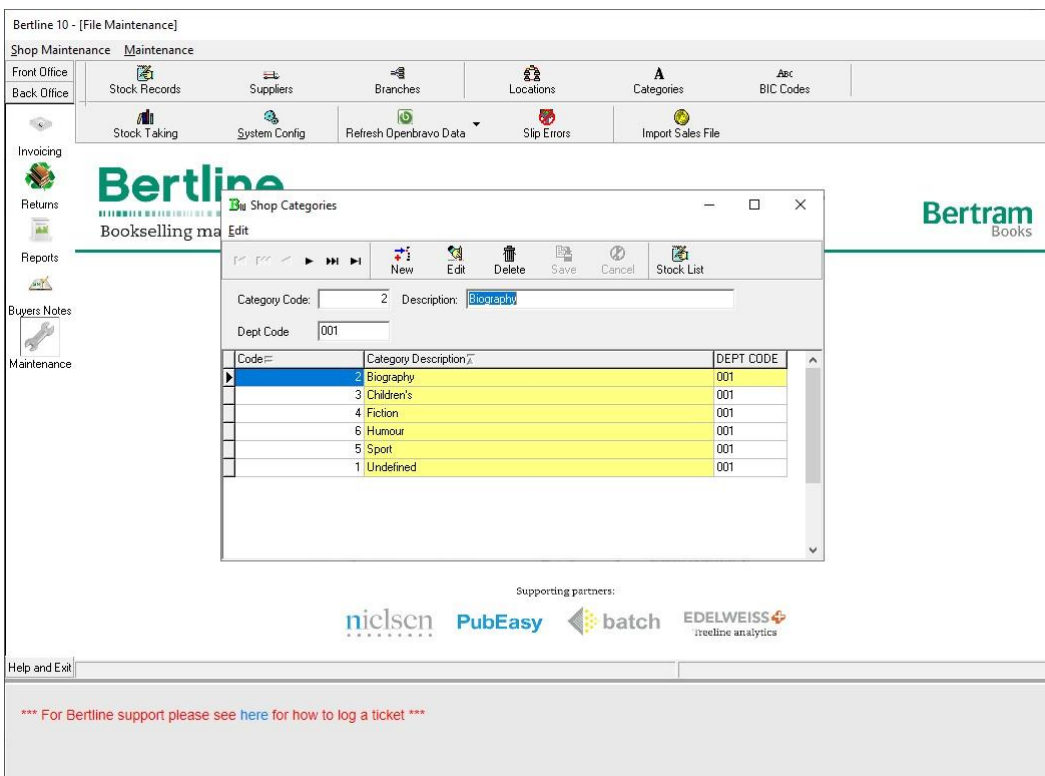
Bertline 10 - [File Maintenance]

Shop Maintenance Maintenance

Front Office
Back Office

Stock Records
Suppliers
Branches
Locations
Categories
BIC Codes

Stock Taking
System Config
Refresh Openbravo Data
Slip Errors
Import Sales File

Invoicing
Returns
Reports
Buyers Notes
Maintenance

Bertline
Bookselling ma

Shop Categories
Edit

New
Edit
Delete
Save
Cancel
Stock List

Category Code: 2 Description: Biography

Dept Code 001

| Code | Category Description | DEPT CODE |
|---|---|---|
| 2 | Biography | 001 |
| 3 | Children's | 001 |
| 4 | Fiction | 001 |
| 6 | Humour | 001 |
| 5 | Sport | 001 |
| 1 | Undefined | 001 |

Bertram
Books

Supporting partners:
nielsen PubEasy batch EDELWEISS freeline analytics

Help and Exit

*** For Bertline support please see here for how to log a ticket ***